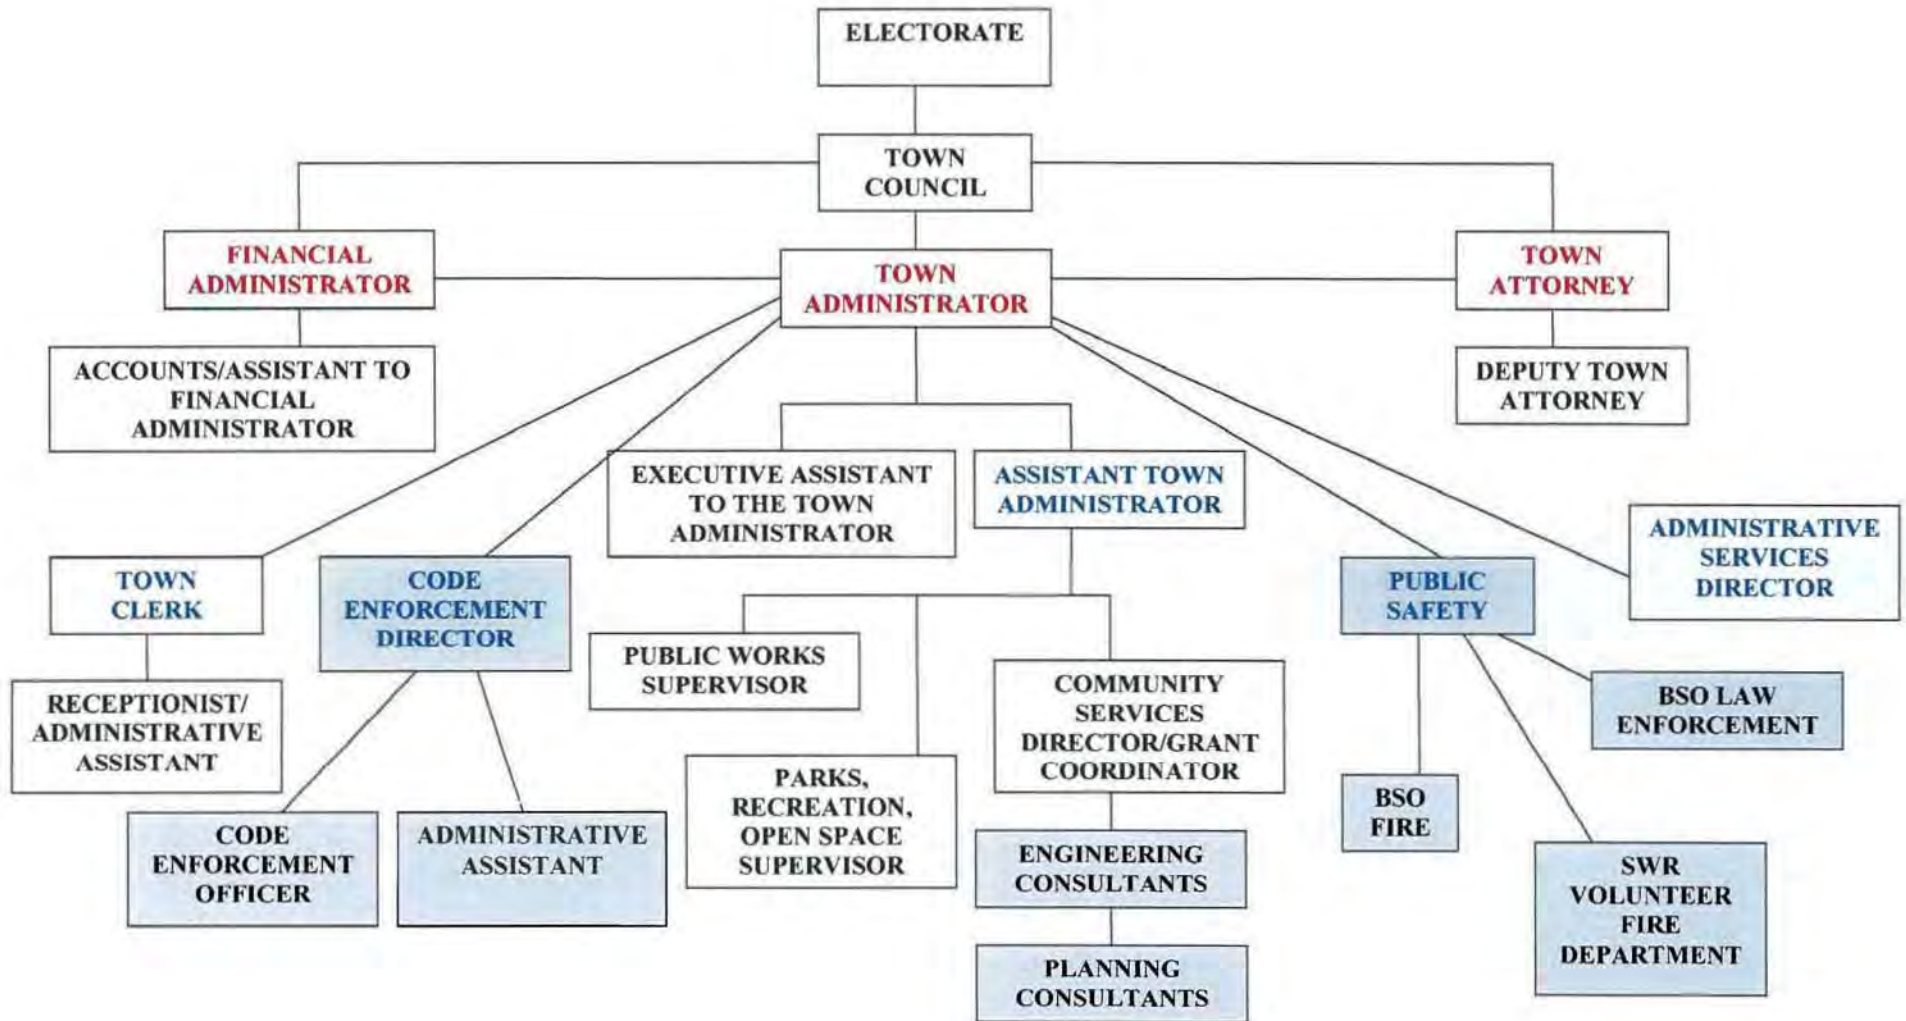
ELECTORATE

TOWN COUNCIL

FINANCIAL ADMINISTRATOR

TOWN ADMINISTRATOR

TOWN ATTORNEY

ACCOUNTS/ASSISTANT TO FINANCIAL ADMINISTRATOR

DEPUTY TOWN ATTORNEY

EXECUTIVE ASSISTANT TO THE TOWN ADMINISTRATOR

ASSISTANT TOWN ADMINISTRATOR

ADMINISTRATIVE SERVICES DIRECTOR

TOWN CLERK

CODE ENFORCEMENT DIRECTOR

PUBLIC SAFETY

PUBLIC WORKS SUPERVISOR

RECEPTIONIST/ ADMINISTRATIVE ASSISTANT

COMMUNITY SERVICES DIRECTOR/GRANT COORDINATOR

BSO LAW ENFORCEMENT

PARKS, RECREATION, OPEN SPACE SUPERVISOR

BSO FIRE

CODE ENFORCEMENT OFFICER

ADMINISTRATIVE ASSISTANT

ENGINEERING CONSULTANTS

SWR VOLUNTEER FIRE DEPARTMENT

PLANNING CONSULTANTS